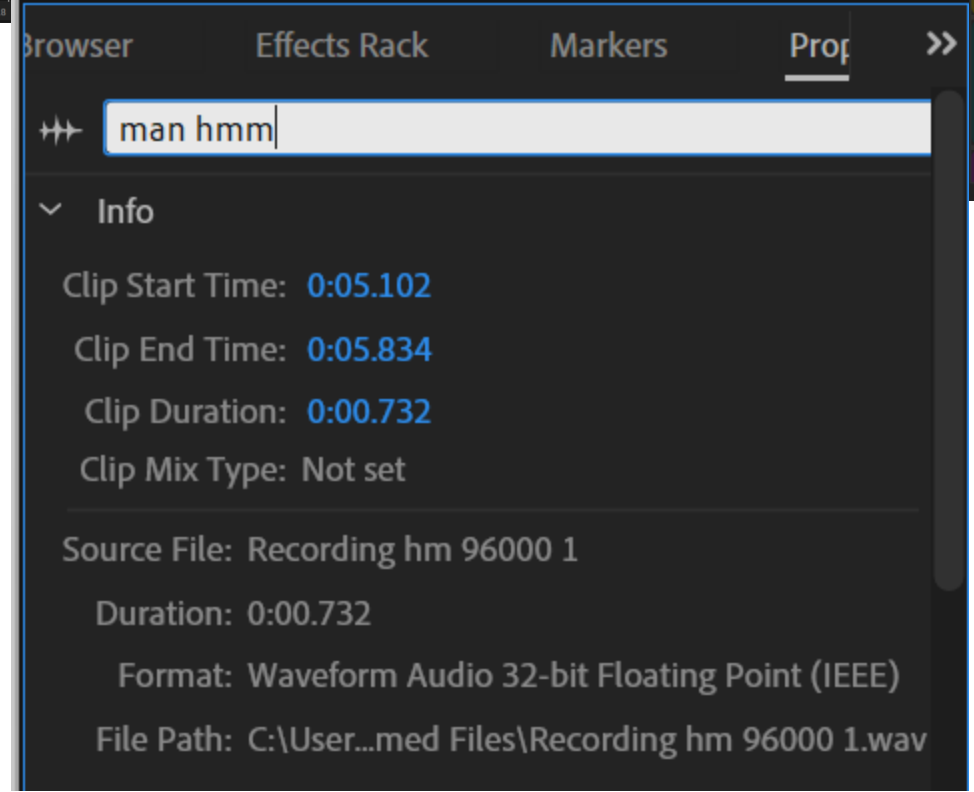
Browser Effects Rack Markers Prop

man hmm

Info

Clip Start Time: 0:05.102

Clip End Time: 0:05.834

Clip Duration: 0:00.732

Clip Mix Type: Not set

Source File: Recording hm 96000 1

Duration: 0:00.732

Format: Waveform Audio 32-bit Floating Point (IEEE)

File Path: C:\User...med Files\Recording hm 96000 1.wav